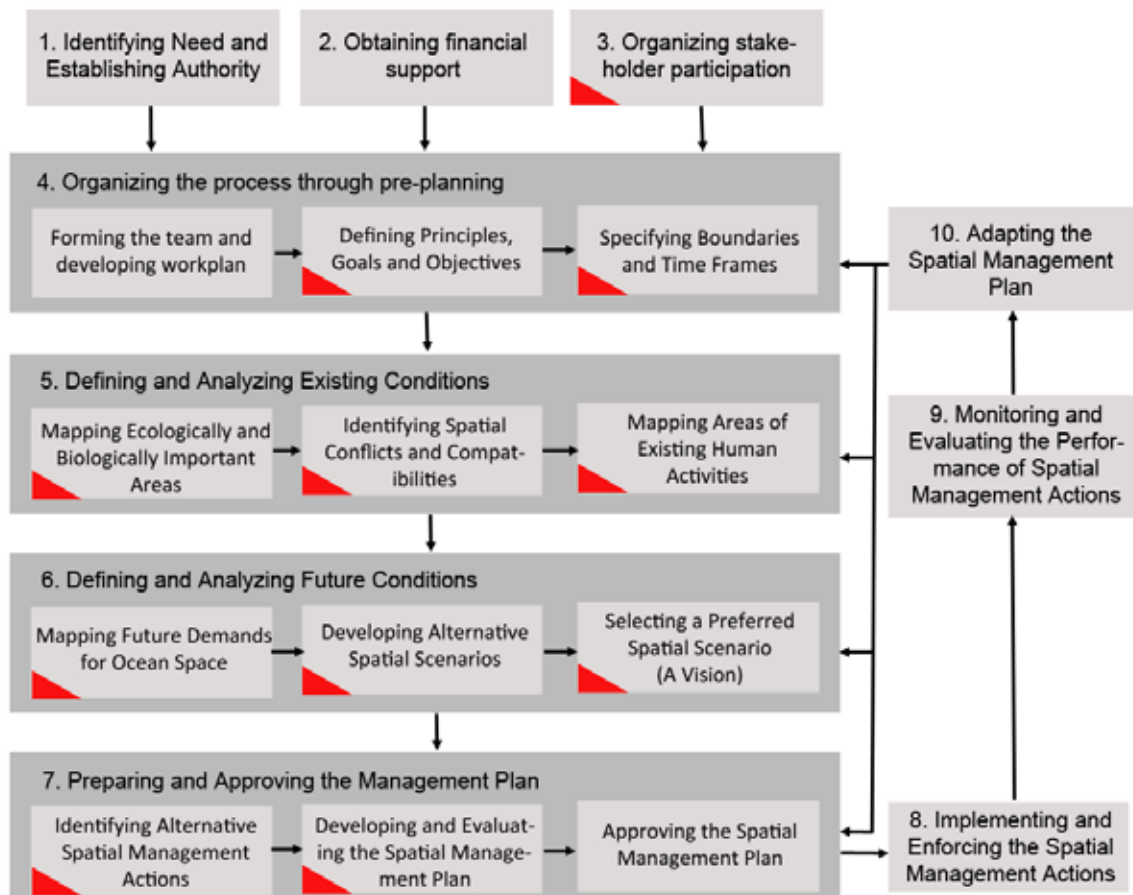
1. Identifying Need and Establishing Authority

2. Obtaining financial support

3. Organizing stakeholder participation

4. Organizing the process through pre-planning

Forming the team and developing workplan

Defining Principles, Goals and Objectives

Specifying Boundaries and Time Frames

10. Adapting the Spatial Management Plan

5. Defining and Analyzing Existing Conditions

Mapping Ecologically and Biologically Important Areas

Identifying Spatial Conflicts and Compatibilities

Mapping Areas of Existing Human Activities

9. Monitoring and Evaluating the Performance of Spatial Management Actions

6. Defining and Analyzing Future Conditions

Mapping Future Demands for Ocean Space

Developing Alternative Spatial Scenarios

Selecting a Preferred Spatial Scenario (A Vision)

7. Preparing and Approving the Management Plan

Identifying Alternative Spatial Management Actions

Developing and Evaluating the Spatial Management Plan

Approving the Spatial Management Plan

8. Implementing and Enforcing the Spatial Management Actions